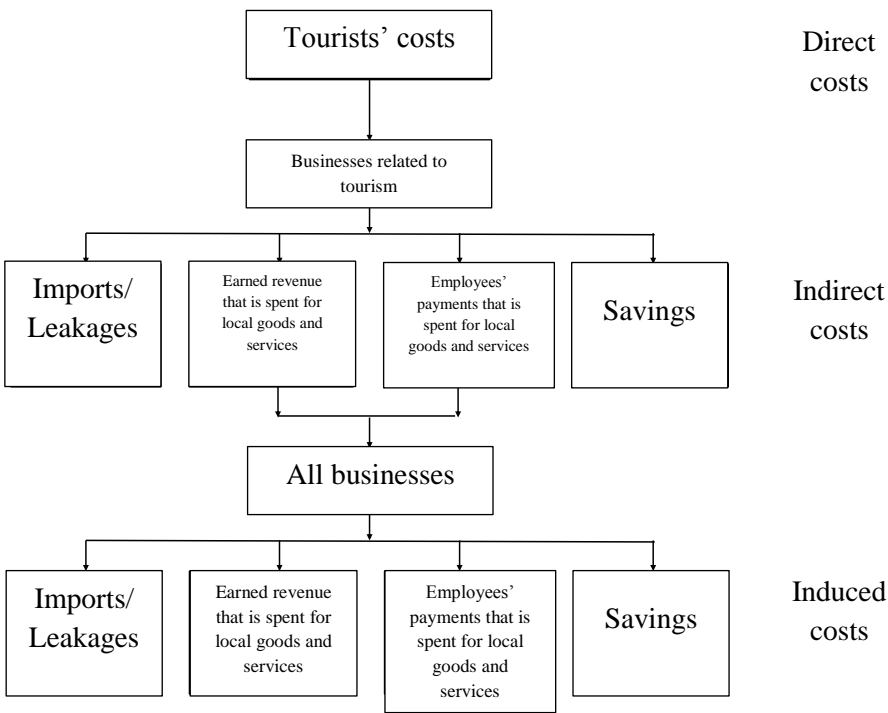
Tourists' costs

Direct costs

Businesses related to tourism

Imports/ Leakages

Earned revenue that is spent for local goods and services

Employees' payments that is spent for local goods and services

Savings

Indirect costs

All businesses

Imports/ Leakages

Earned revenue that is spent for local goods and services

Employees' payments that is spent for local goods and services

Savings

Induced costs